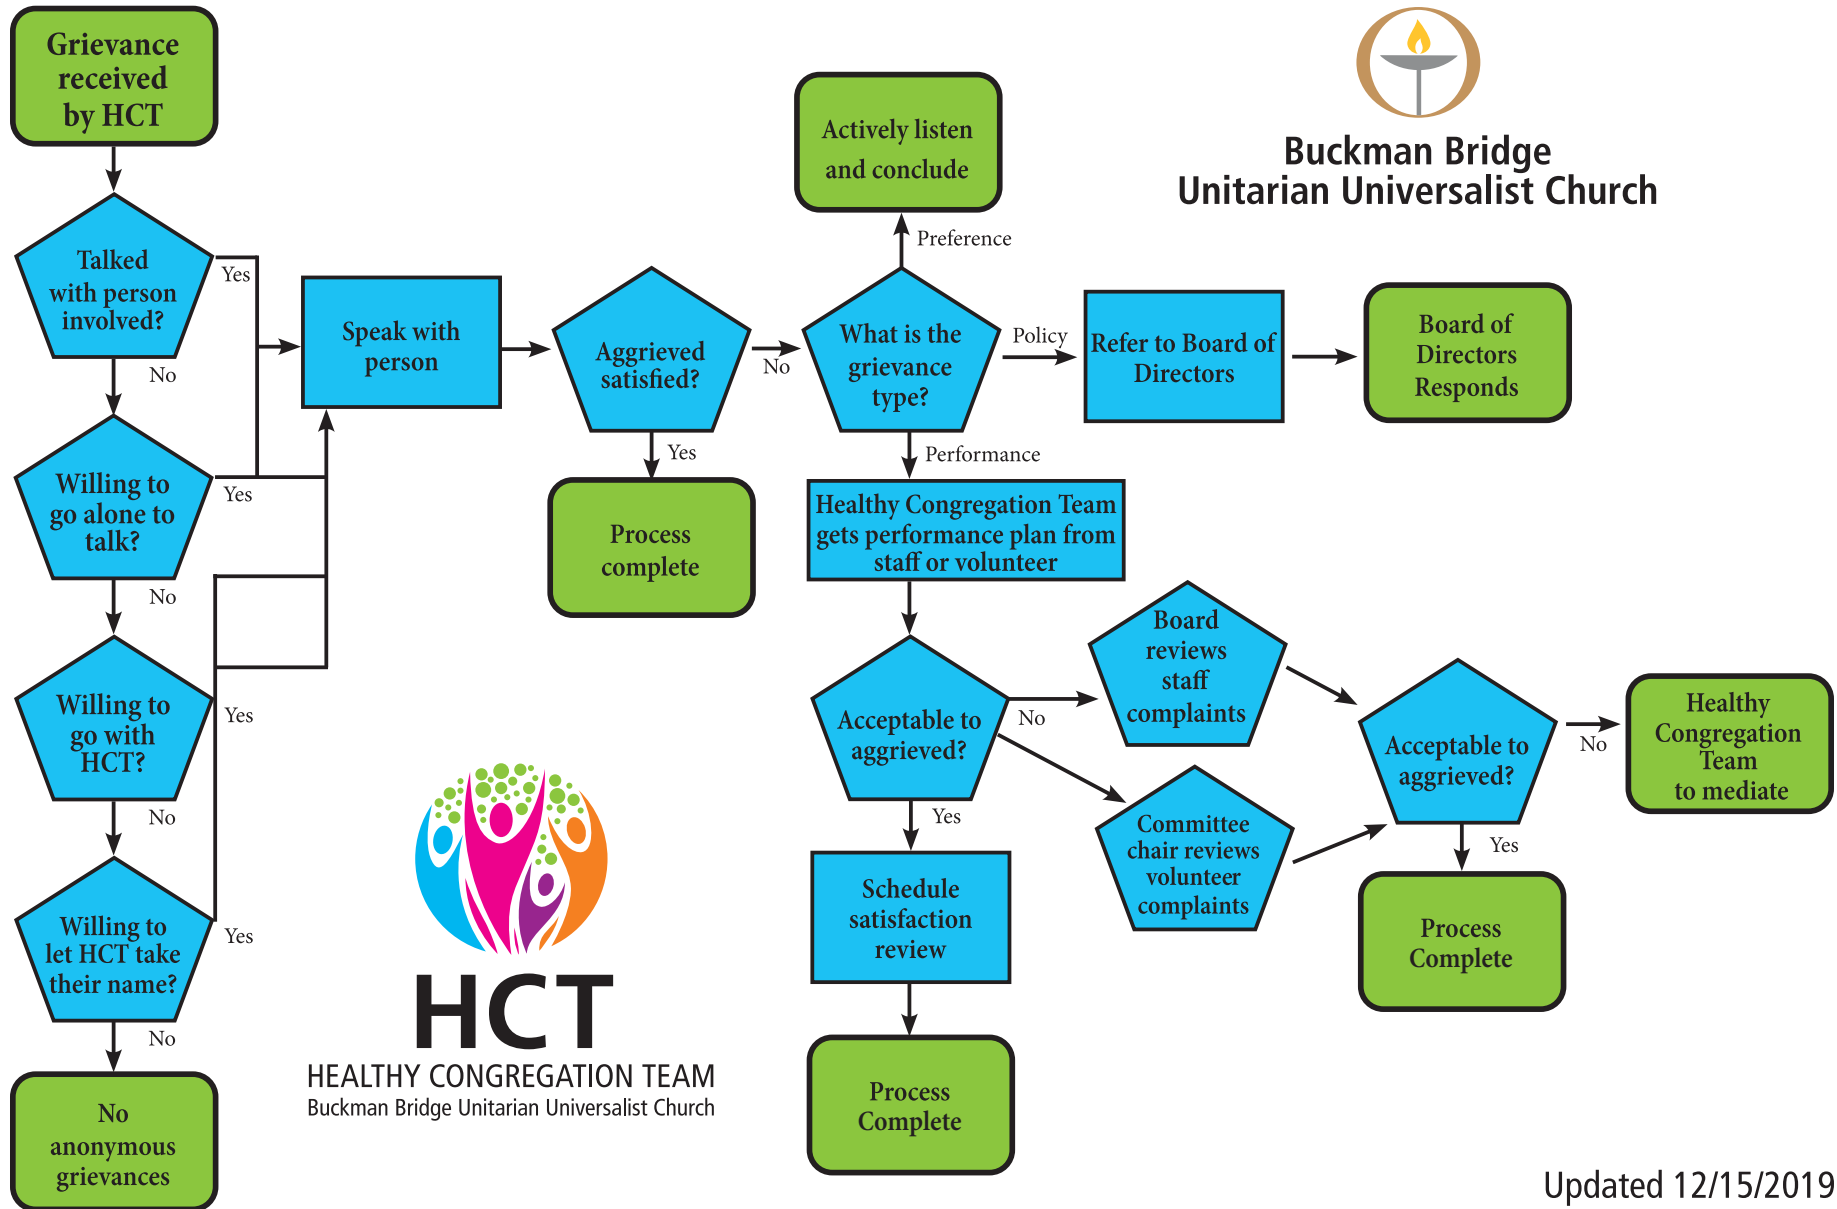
Grievance received by HCT

Talked with person involved?

Yes

No

Willing to go alone to talk?

Yes

No

Willing to go with HCT?

Yes

No

Willing to let HCT take their name?

Yes

No

No anonymous grievances

Speak with person

Aggrieved satisfied?

No

Yes

Process complete

Actively listen and conclude

Preference

What is the grievance type?

Policy

Refer to Board of Directors

Board of Directors Responds

Performance

Healthy Congregation Team gets performance plan from staff or volunteer

Acceptable to aggrieved?

No

Yes

Schedule satisfaction review

Process Complete

Board reviews staff complaints

Committee chair reviews volunteer complaints

Acceptable to aggrieved?

No

Yes

Healthy Congregation Team to mediate

Process Complete

Buckman Bridge Unitarian Universalist Church

HCT
HEALTHY CONGREGATION TEAM
Buckman Bridge Unitarian Universalist Church

Updated 12/15/2019